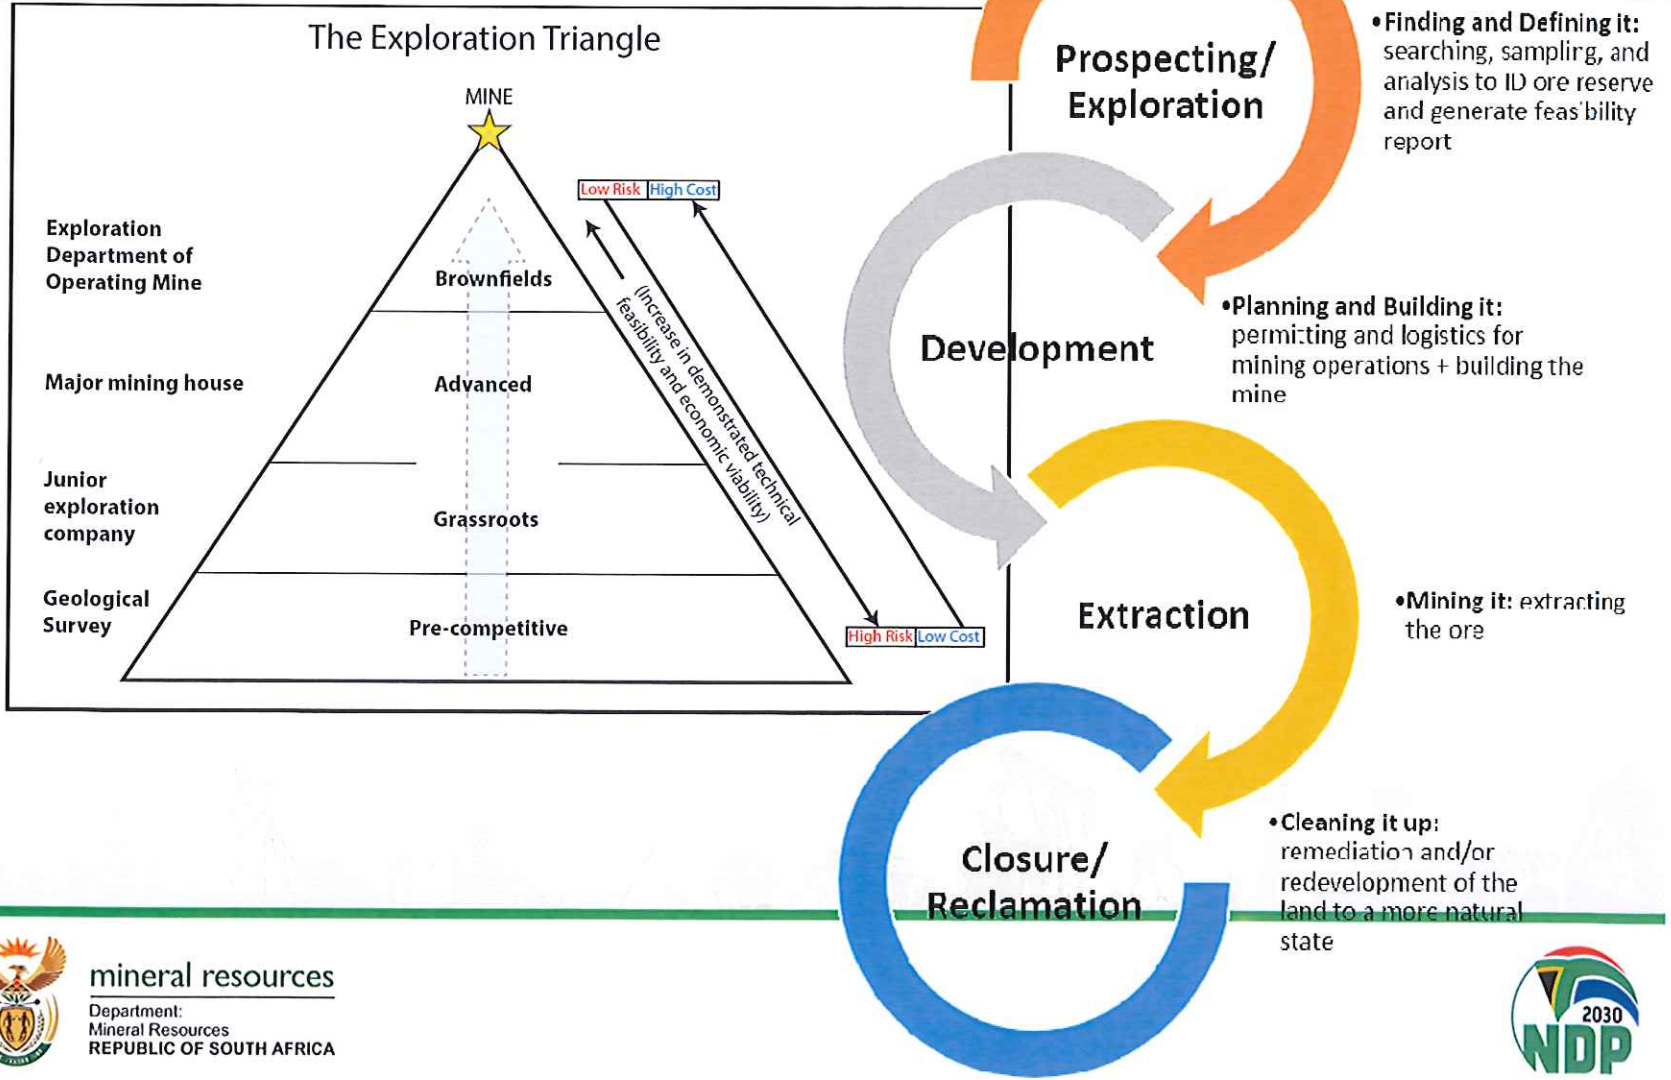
The Exploration Triangle

MINE

Exploration Department of Operating Mine

Major mining house

Junior exploration company

Geological Survey

Brownfields

Advanced

Grassroots

Pre-competitive

Low Risk High Cost

(Increase in demonstrated technical feasibility and economic viability)

High Risk Low Cost

Prospecting/ Exploration

•Finding and Defining it: searching, sampling, and analysis to ID ore reserve and generate feasibility report

Development

•Planning and Building it: permitting and logistics for mining operations + building the mine

Extraction

•Mining it: extracting the ore

Closure/ Reclamation

•Cleaning it up: remediation and/or redevelopment of the land to a more natural state

mineral resources

Department: Mineral Resources REPUBLIC OF SOUTH AFRICA

2030 NDP